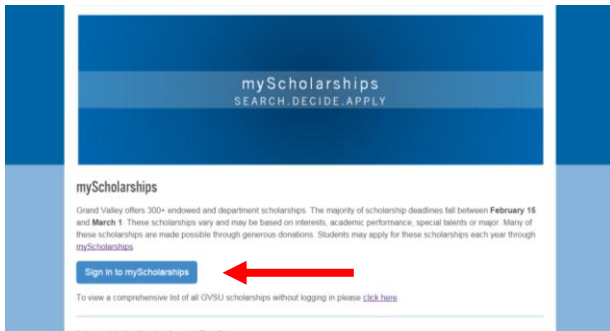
myScholarships
SEARCH.DECIDE.APPLY

myScholarships

Grand Valley offers 300+ endowed and department scholarships. The majority of scholarship deadlines fall between **February 15** and **March 1**. These scholarships vary and may be based on interests, academic performance, special talents or major. Many of these scholarships are made possible through generous donations. Students may apply for these scholarships each year through myScholarships

Sign in to myScholarships

To view a comprehensive list of all GVSU scholarships without logging in please click here

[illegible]